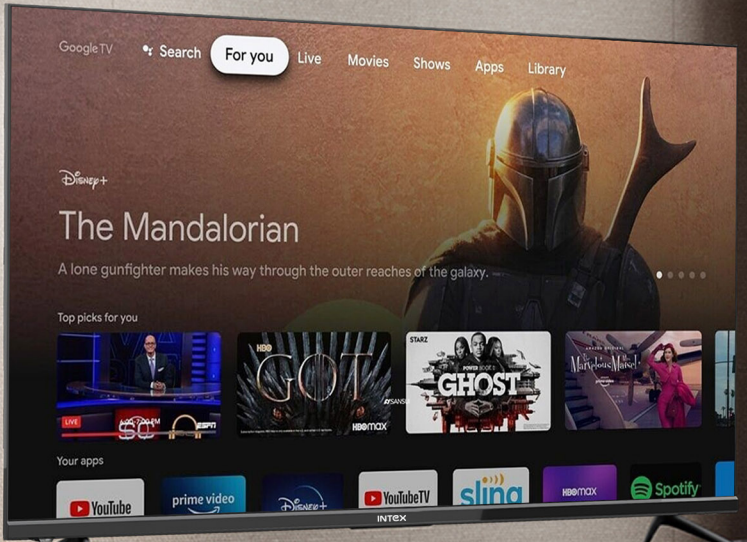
Google TV Search For you Live Movies Shows Apps Library

Disney+

The Mandalorian

A lone gunfighter makes his way through the outer reaches of the galaxy.

Top picks for you

LIVE

ESPN

HBO

GOT

HBOmax

STARZ

POWER BOOK II

GHOST

The Marvelous Mrs. Maisel

prime video

Your apps

YouTube

prime video

Disney+

YouTubeTV

sling

HBOmax

Spotify

INTEX